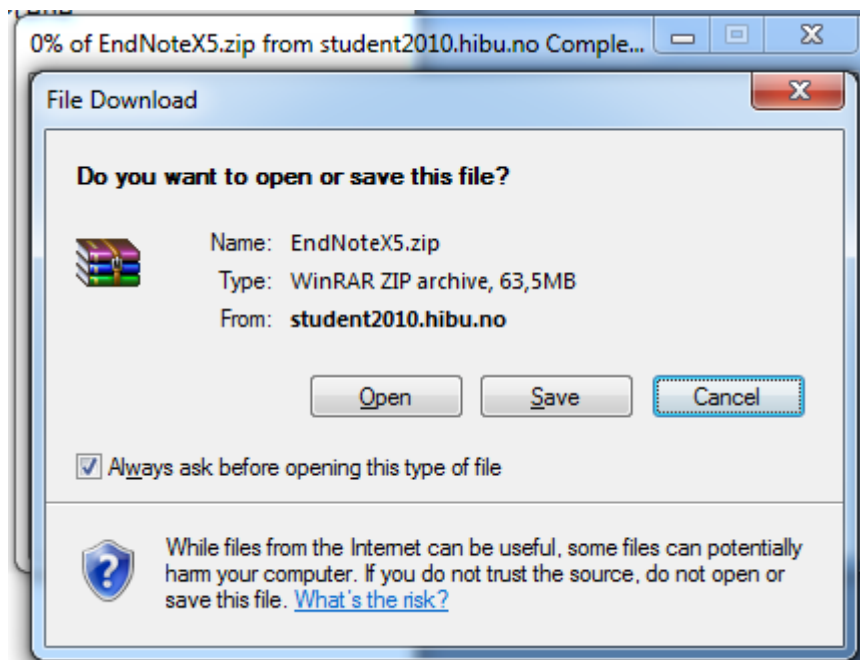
0% of EndNoteX5.zip from student2010.hibu.no Comple...

File Download

Do you want to open or save this file?

Name: EndNoteX5.zip
Type: WinRAR ZIP archive, 63,5MB
From: student2010.hibu.no

Open Save Cancel

Always ask before opening this type of file

While files from the Internet can be useful, some files can potentially harm your computer. If you do not trust the source, do not open or save this file. What's the risk?